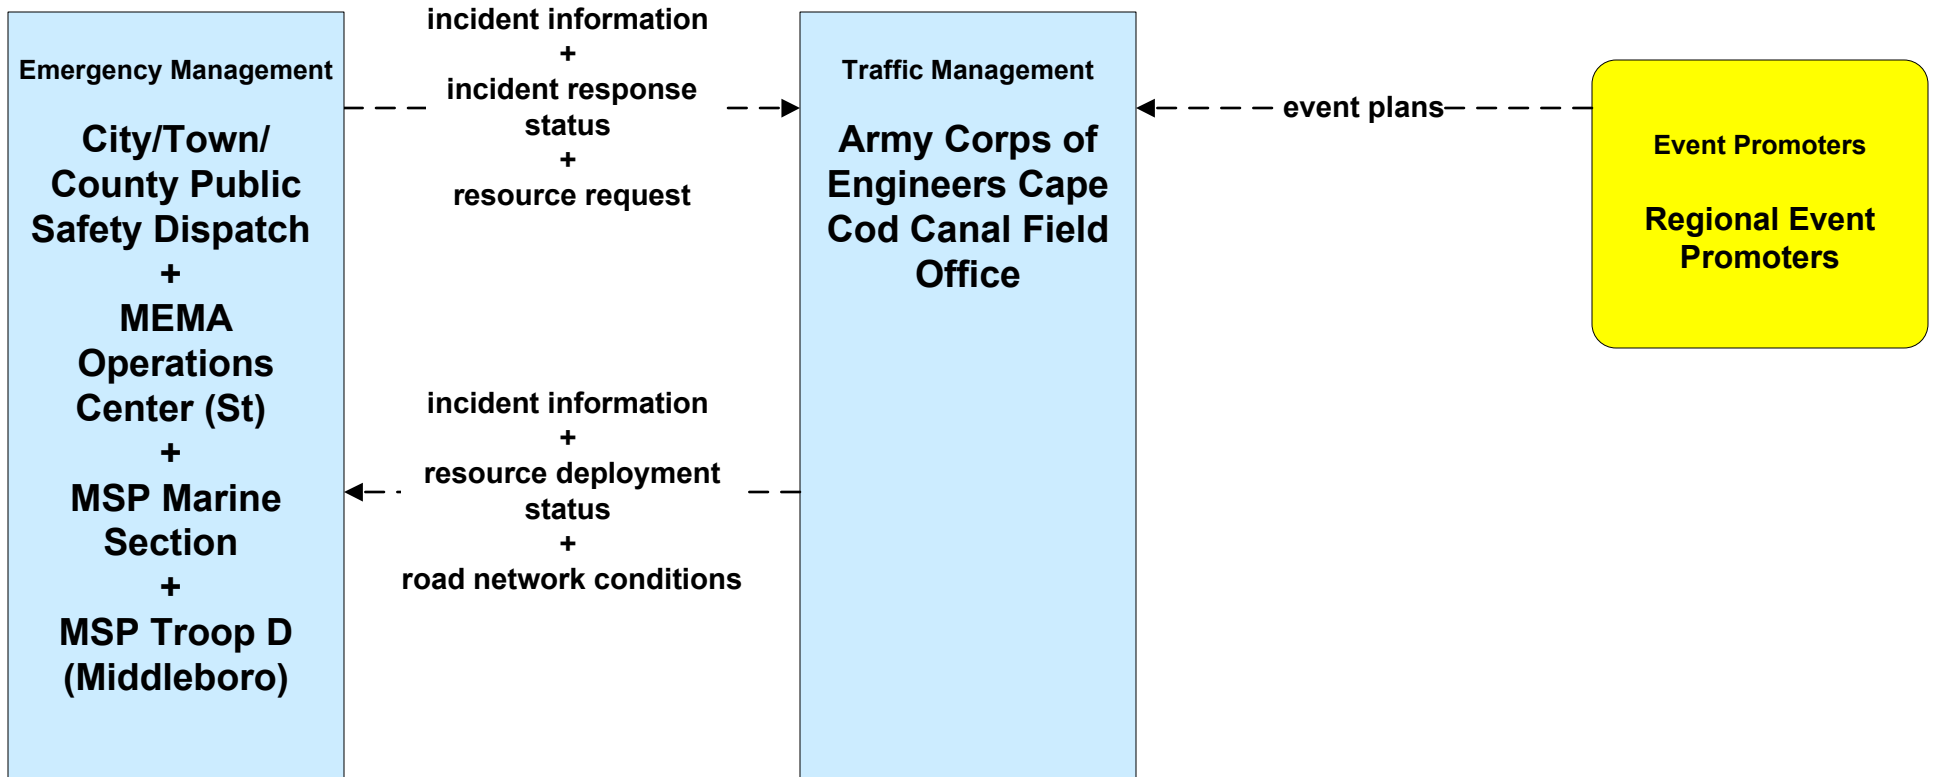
Emergency Management

City/Town/ County Public Safety Dispatch
+
MEMA Operations Center (St)
+
MSP Marine Section
+
MSP Troop D (Middleboro)

incident information
+
incident response status
+
resource request

Traffic Management

Army Corps of Engineers Cape Cod Canal Field Office

event plans

Event Promoters

Regional Event Promoters

incident information
+
resource deployment status
+
road network conditions